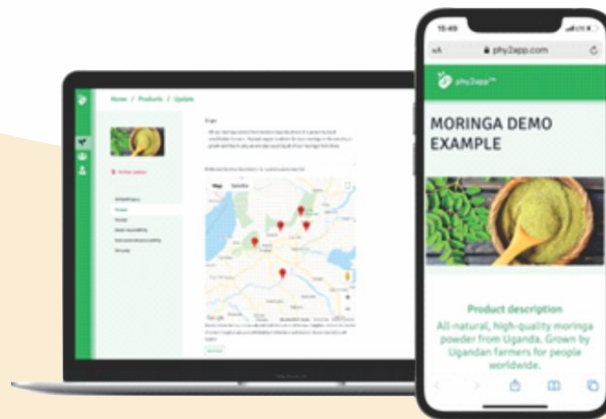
Home / Products / Update

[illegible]

Map Satellite

15:49

AA phy2app.com

phy2app™

MORINGA DEMO EXAMPLE

Product description

All-natural, high-quality moringa powder from Uganda. Grown by Ugandan farmers for people worldwide.